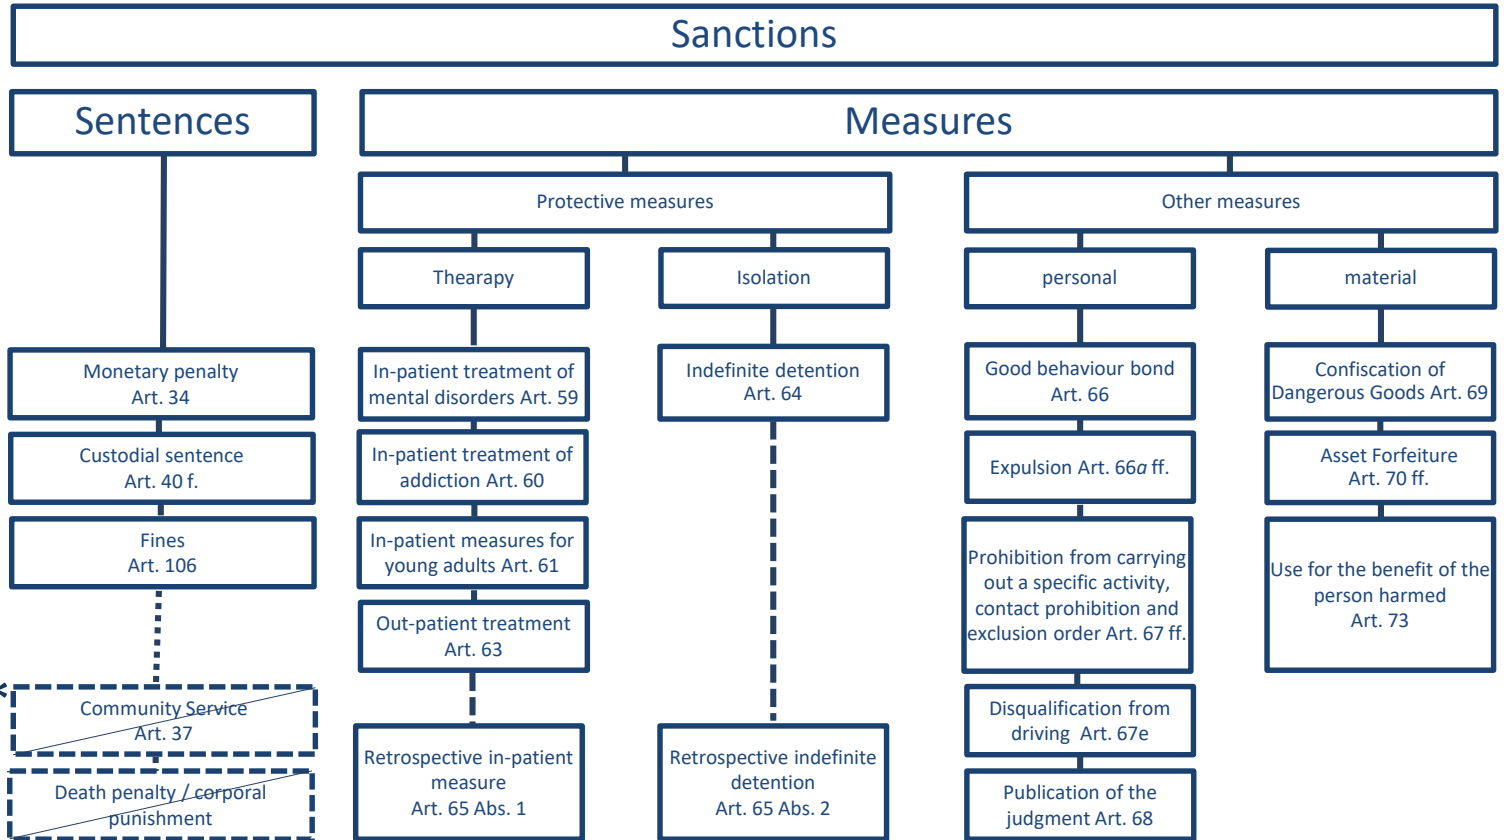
Sanctions

Sentences

Measures

Protective measures

Other measures

Thearapy

Isolation

personal

material

Monetary penalty Art. 34

Custodial sentence Art. 40 f.

Fines Art. 106

Community Service Art. 37

Death penalty / corporal punishment

In-patient treatment of mental disorders Art. 59

In-patient treatment of addiction Art. 60

In-patient measures for young adults Art. 61

Out-patient treatment Art. 63

Retrospective in-patient measure Art. 65 Abs. 1

Indefinite detention Art. 64

Retrospective indefinite detention Art. 65 Abs. 2

Good behaviour bond Art. 66

Expulsion Art. 66a ff.

Prohibition from carrying out a specific activity, contact prohibition and exclusion order Art. 67 ff.

Disqualification from driving Art. 67e

Publication of the judgment Art. 68

Confiscation of Dangerous Goods Art. 69

Asset Forfeiture Art. 70 ff.

Use for the benefit of the person harmed Art. 73